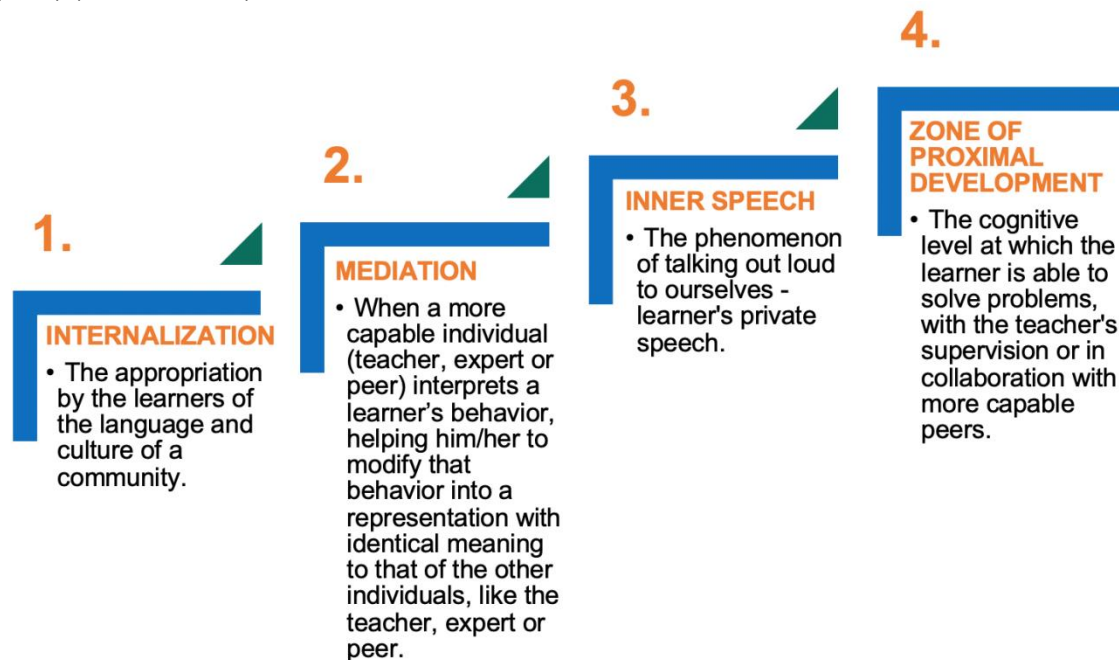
1.

INTERNALIZATION

• The appropriation by the learners of the language and culture of a community.

2.

MEDIATION

• When a more capable individual (teacher, expert or peer) interprets a learner's behavior, helping him/her to modify that behavior into a representation with identical meaning to that of the other individuals, like the teacher, expert or peer.

3.

INNER SPEECH

• The phenomenon of talking out loud to ourselves - learner's private speech.

4.

ZONE OF PROXIMAL DEVELOPMENT

• The cognitive level at which the learner is able to solve problems, with the teacher's supervision or in collaboration with more capable peers.